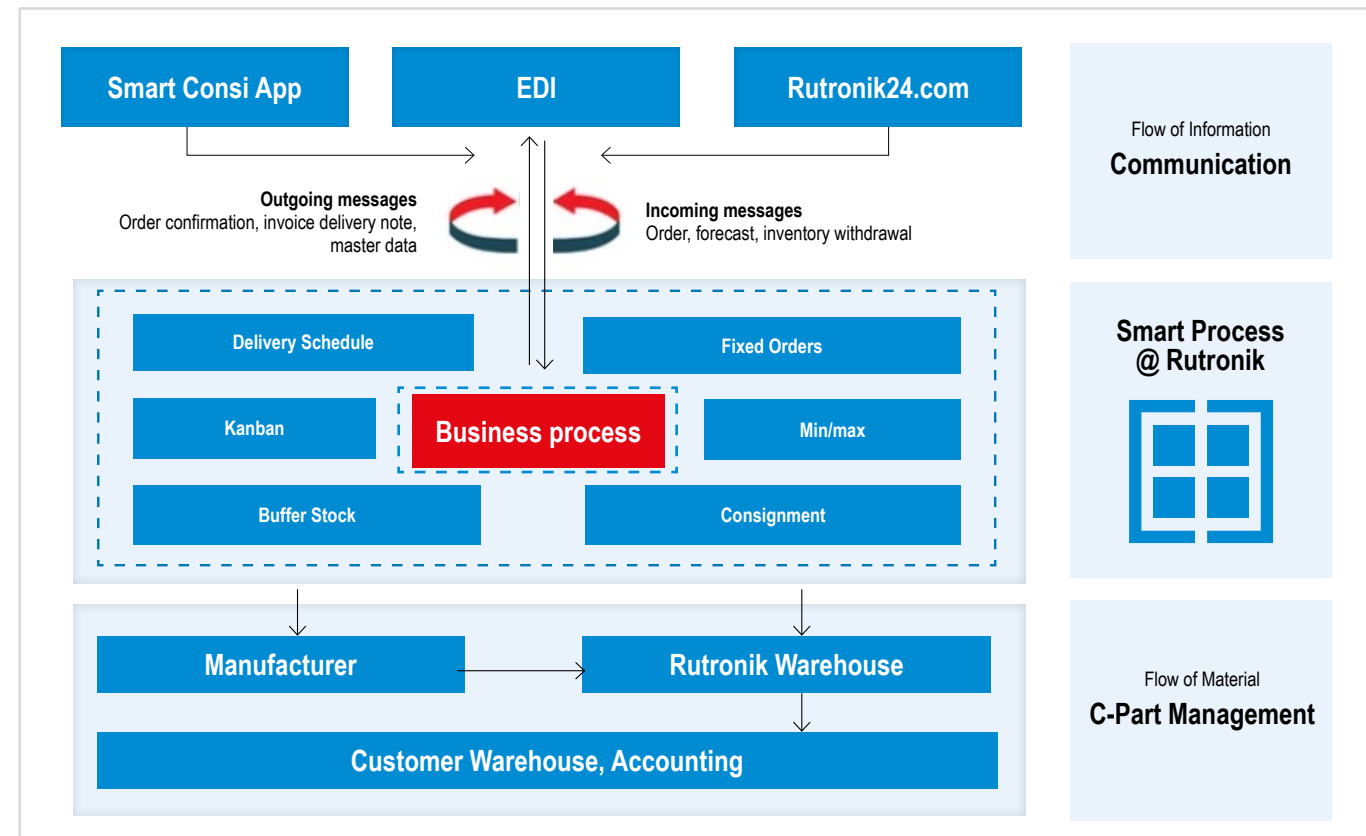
Smart Consi App

EDI

Rutronik24.com

Outgoing messages
Order confirmation, invoice delivery note, master data

Incoming messages
Order, forecast, inventory withdrawal

Delivery Schedule

Fixed Orders

Kanban

Business process

Min/max

Buffer Stock

Consignment

Manufacturer

Rutronik Warehouse

Customer Warehouse, Accounting

Flow of Information
Communication

Smart Process
@ Rutronik

Flow of Material
C-Part Management